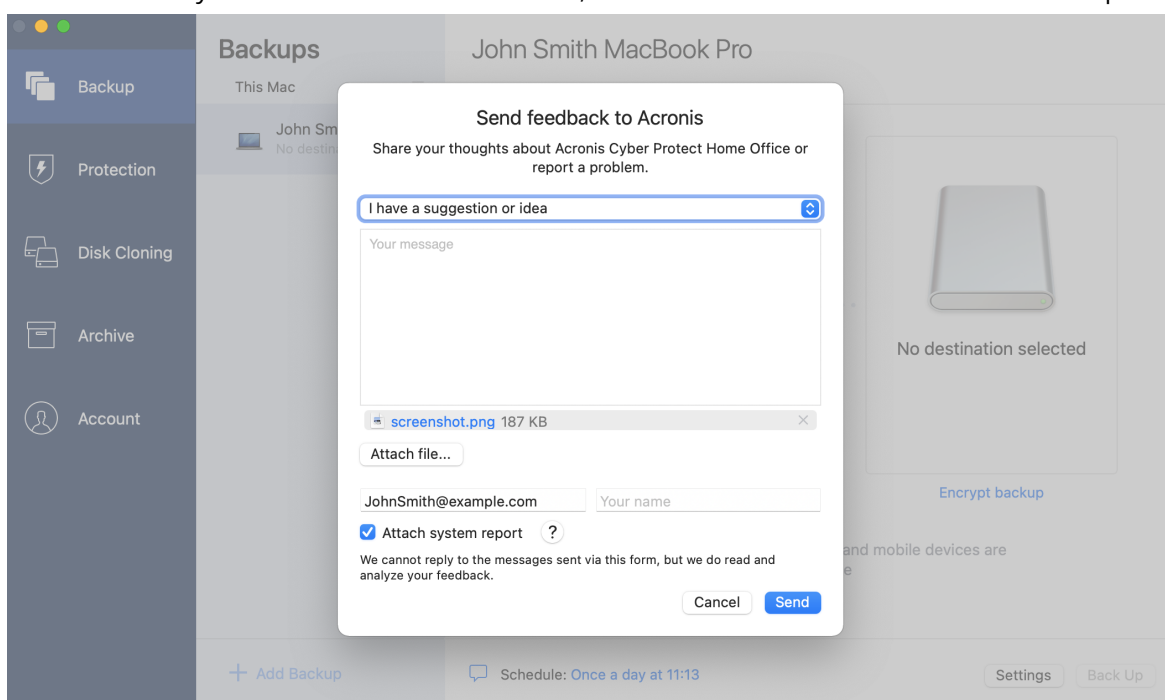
Backup

Protection

Disk Cloning

Archive

Account

Backups

This Mac

John Sm
No destin

John Smith MacBook Pro

Send feedback to Acronis

Share your thoughts about Acronis Cyber Protect Home Office or report a problem.

I have a suggestion or idea

Your message

screenshot.png 187 KB

Attach file...

JohnSmith@example.com

Your name

Attach system report ?

We cannot reply to the messages sent via this form, but we do read and analyze your feedback.

Cancel Send

No destination selected

Encrypt backup

and mobile devices are
e

+ Add Backup

Schedule: Once a day at 11:13

Settings

Back Up